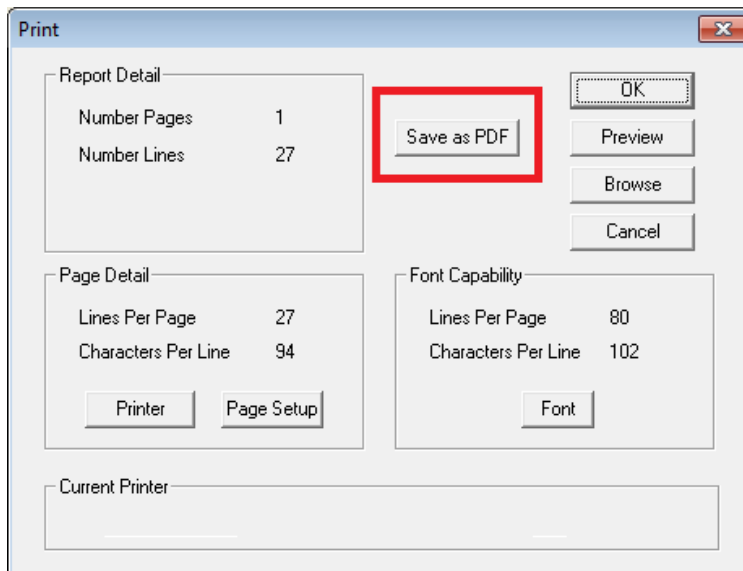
Print

Report Detail
Number Pages 1
Number Lines 27

Save as PDF

OK
Preview
Browse
Cancel

Page Detail
Lines Per Page 27
Characters Per Line 94
Printer
Page Setup

Font Capability
Lines Per Page 80
Characters Per Line 102
Font

Current Printer